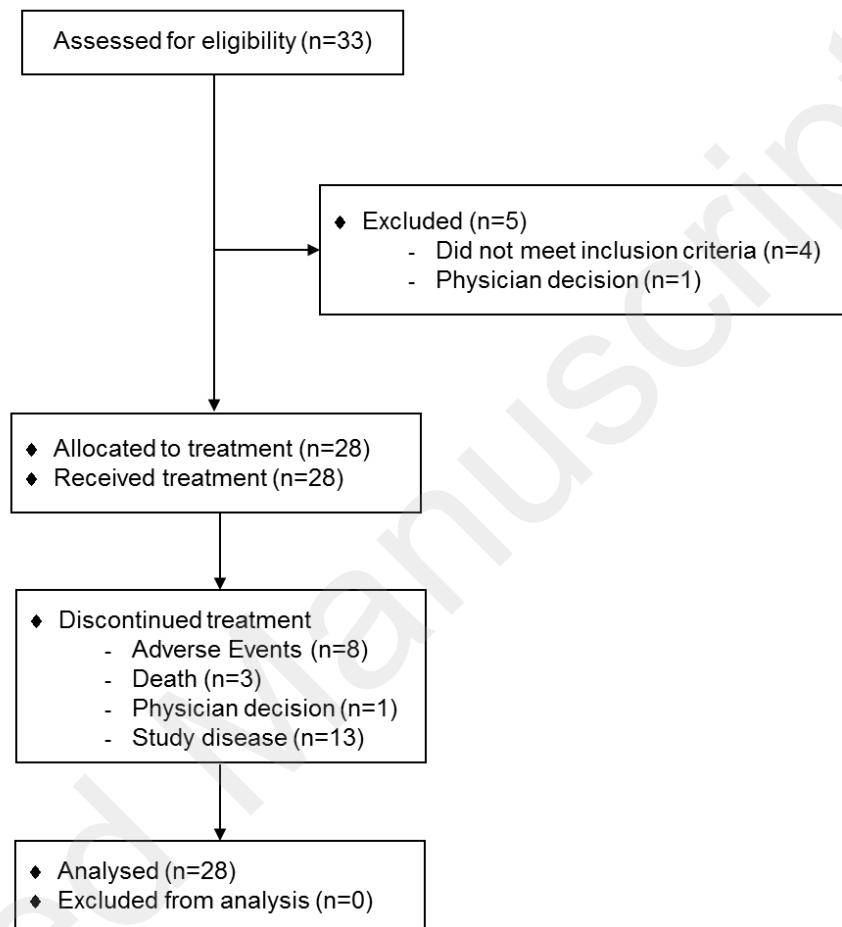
Assessed for eligibility (n=33)

♦ Excluded (n=5)
- Did not meet inclusion criteria (n=4)
- Physician decision (n=1)

♦ Allocated to treatment (n=28)
♦ Received treatment (n=28)

♦ Discontinued treatment
- Adverse Events (n=8)
- Death (n=3)
- Physician decision (n=1)
- Study disease (n=13)

♦ Analysed (n=28)
♦ Excluded from analysis (n=0)

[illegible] Manuscript